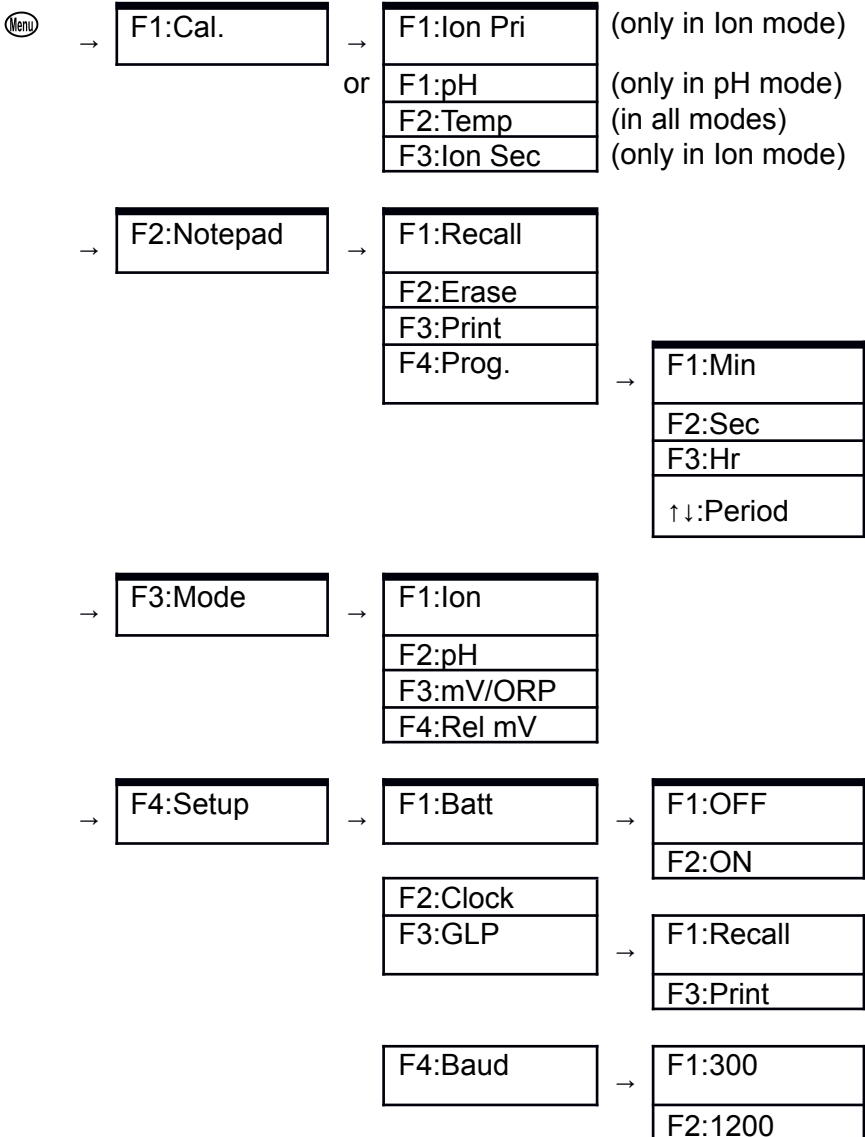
Menu → F1:Cal. → F1:Ion Pri (only in Ion mode)
or F1:pH (only in pH mode)
F2:Temp (in all modes)
F3:Ion Sec (only in Ion mode)

→ F2:Notepad → F1:Recall
F2:Erase
F3:Print
F4:Prog. → F1:Min
F2:Sec
F3:Hr
↑↓:Period

→ F3:Mode → F1:Ion
F2:pH
F3:mV/ORP
F4:Rel mV

→ F4:Setup → F1:Batt → F1:OFF
F2:ON
F2:Clock
F3:GLP → F1:Recall
F3:Print

F4:Baud → F1:300
F2:1200